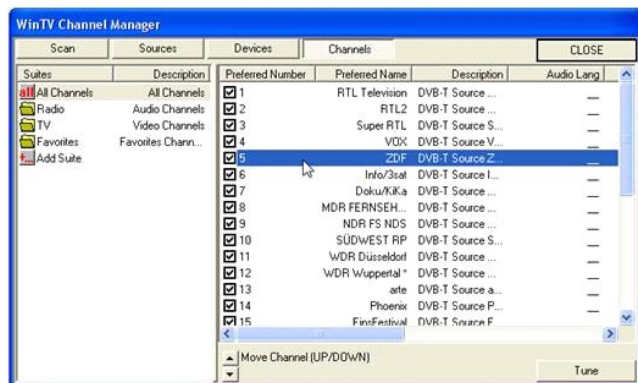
WinTV Channel Manager

Scan | Sources | Devices | Channels | CLOSE

| Suites | Description |
|---|---|
| All Channels | All Channels |
| Radio | Audio Channels |
| TV | Video Channels |
| Favorites | Favorites Chann... |
| Add Suite | |

| Preferred Number | Preferred Name | Description | Audio Lang |
|---|---|---|---|
| 1 | RTL Television | DVB-T Source ... | — |
| 2 | RTL2 | DVB-T Source ... | — |
| 3 | Super RTL | DVB-T Source S... | — |
| 4 | VOX | DVB-T Source V... | — |
| 5 | ZDF | DVB-T Source Z... | — |
| 6 | Info/3sat | DVB-T Source I... | — |
| 7 | Doku/KiKa | DVB-T Source ... | — |
| 8 | MDR FERNSEH... | DVB-T Source ... | — |
| 9 | NDR FS NDS | DVB-T Source ... | — |
| 10 | SÜDWEST RP | DVB-T Source S... | — |
| 11 | WDR Düsseldorf | DVB-T Source ... | — |
| 12 | WDR Wuppertal * | DVB-T Source ... | — |
| 13 | arte | DVB-T Source a... | — |
| 14 | Phoenix | DVB-T Source P... | — |
| 15 | EinsFestival | DVB-T Source E... | |

Move Channel (UP/DOWN)

Tune